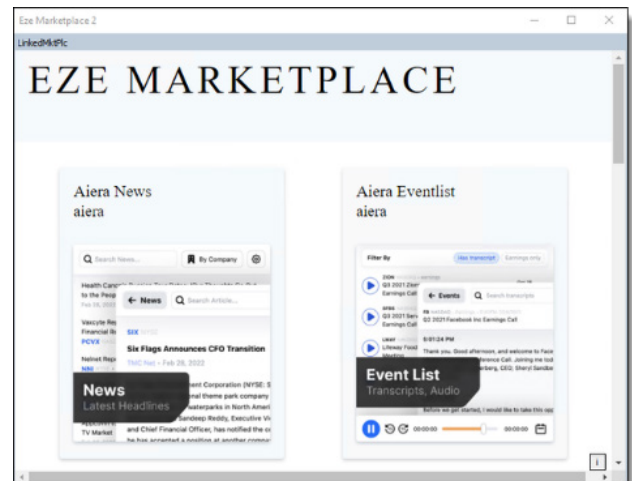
Eze Marketplace 2

LinkedMktPlc

EZE MARKETPLACE

Aiera News
aiera

Search News...
By Company

Health Care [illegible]
to the Peo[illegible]
Feb 28, 2022

Vaxcyte Re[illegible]
Financial R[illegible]
PCVX

Nelnet Rep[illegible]
NNI

← News
Search Article...

SIX

Six Flags Announces CFO Transition

TMC Net – Feb 28, 2022

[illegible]ment Corporation (NYSE: S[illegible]
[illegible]onal theme park company
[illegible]waterparks in North Americ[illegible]
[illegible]andeep Reddy, Executive Vi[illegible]
and Chief Financial Officer, has notified the co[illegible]

News
Latest Headlines

Aiera Eventlist
aiera

Filter By
Has transcript
Earnings only

ZION
Q3 2021 Zion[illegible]
Earnings Cal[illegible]

SPWR
Q3 2021 Sun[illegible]
Earnings Cal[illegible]

FB
Q3 2021 Facebook Inc Earnings Call

← Events
Search transcript

0:01:24 PM

Thank you. Good afternoon, and welcome to Face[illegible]
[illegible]ference Call. Joining me tod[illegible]
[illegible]berg, CEO; Sheryl Sandbe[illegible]

Event List
Transcripts, Audio

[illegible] we get started, I would like to take this op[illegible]

00:00:00
00:00:00

i